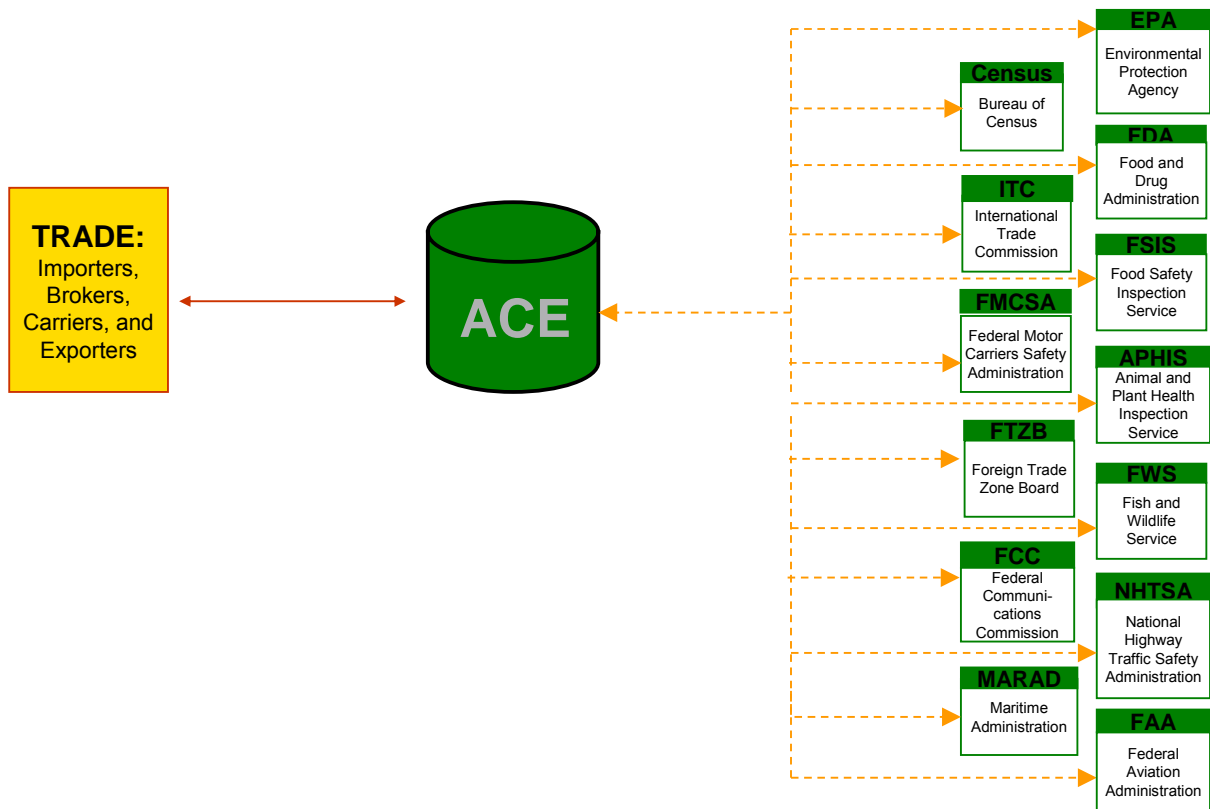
TRADE:
Importers, Brokers, Carriers, and Exporters

ACE

EPA
Environmental Protection Agency

Census
Bureau of Census

FDA
Food and Drug Administration

ITC
International Trade Commission

FSIS
Food Safety Inspection Service

FMCSA
Federal Motor Carriers Safety Administration

APHIS
Animal and Plant Health Inspection Service

FTZB
Foreign Trade Zone Board

FWS
Fish and Wildlife Service

FCC
Federal Communications Commission

NHTSA
National Highway Traffic Safety Administration

MARAD
Maritime Administration

FAA
Federal Aviation Administration